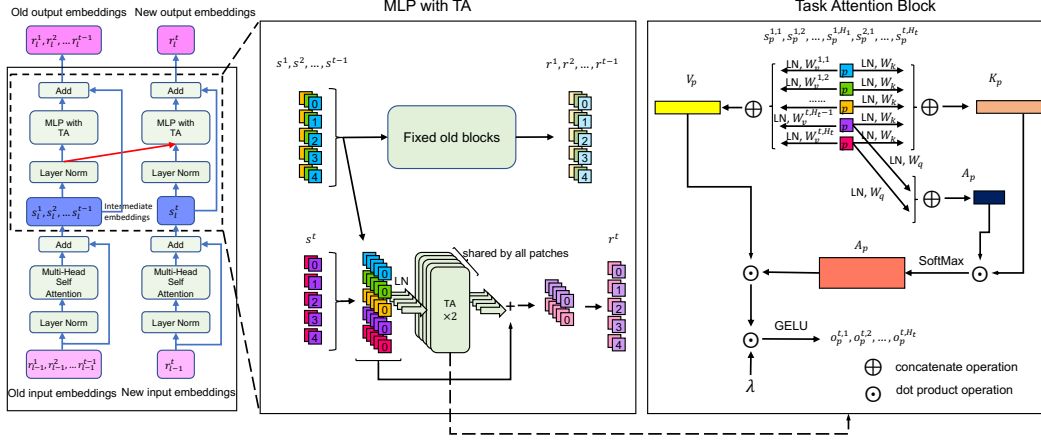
Old output embeddings

New output embeddings

$r_l^1, r_l^2, \ldots r_l^{t-1}$

$r_l^t$

Add

Add

MLP with TA

MLP with TA

Layer Norm

Layer Norm

$s_l^1, s_l^2, \ldots s_l^{t-1}$

Intermediate embeddings

$s_l^t$

Add

Add

Multi-Head Self Attention

Multi-Head Self Attention

Layer Norm

Layer Norm

$r_{l-1}^1, r_{l-1}^2, \ldots r_{l-1}^{t-1}$

$r_{l-1}^t$

Old input embeddings

New input embeddings

MLP with TA

$s^1, s^2, \ldots, s^{t-1}$

$r^1, r^2, \ldots, r^{t-1}$

0
1
2
3
4

Fixed old blocks

0
1
2
3
4

$s^t$

0
1
2
3
4

LN

shared by all patches

TA
×2

+

$r^t$

0
1
2
3
4

Task Attention Block

$s_p^{1,1}, s_p^{1,2}, \ldots, s_p^{1,H_1}, s_p^{2,1}, \ldots, s_p^{t,H_t}$

$V_p$

$K_p$

LN, $W_v^{1,1}$

LN, $W_v^{1,2}$

......

LN, $W_v^{t,H_t-1}$

LN, $W_v^{t,H_t}$

p

p

p

p

p

LN, $W_k$

LN, $W_k$

LN, $W_k$

LN, $W_k$

LN, $W_k$

LN, $W_q$

LN, $W_q$

$A_p$

$A_p$

SoftMax

GELU

$o_p^{t,1}, o_p^{t,2}, \ldots, o_p^{t,H_t}$

$\lambda$

concatenate operation

dot product operation